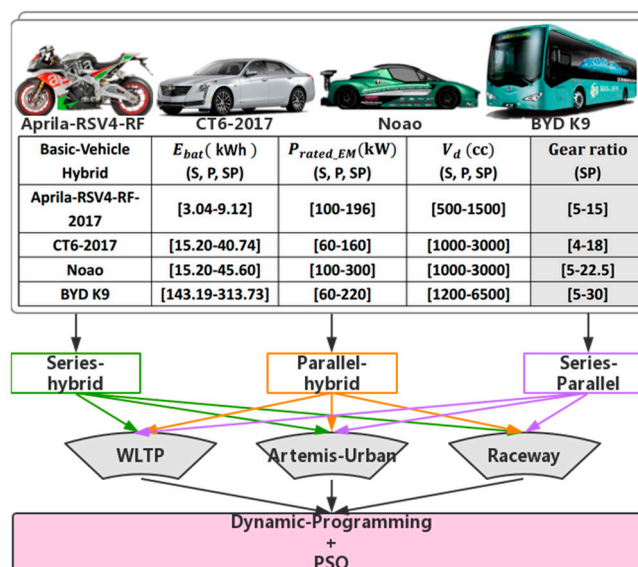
Aprila-RSV4-RF
CT6-2017
Noao
BYD K9

| Basic-Vehicle Hybrid | $E_{bat}$ ( kWh ) (S, P, SP) | $P_{rated\_EM}$ (kW) (S, P, SP) | $V_d$ (cc) (S, P, SP) | Gear ratio (SP) |
|---|---|---|---|---|
| Aprila-RSV4-RF-2017 | [3.04-9.12] | [100-196] | [500-1500] | [5-15] |
| CT6-2017 | [15.20-40.74] | [60-160] | [1000-3000] | [4-18] |
| Noao | [15.20-45.60] | [100-300] | [1000-3000] | [5-22.5] |
| BYD K9 | [143.19-313.73] | [60-220] | [1200-6500] | [5-30] |

Series-hybrid
Parallel-hybrid
Series-Parallel

WLTP
Artemis-Urban
Raceway

Dynamic-Programming
+
PSO